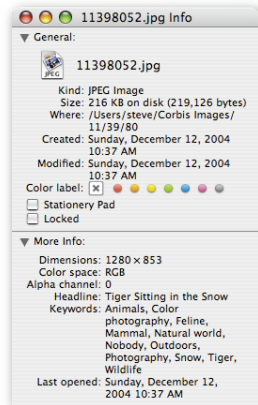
11398052.jpg Info

General:

JPEG

11398052.jpg

Kind: JPEG Image
Size: 216 KB on disk (219,126 bytes)
Where: /Users/steve/Corbis Images/11/39/80
Created: Sunday, December 12, 2004 10:37 AM
Modified: Sunday, December 12, 2004 10:37 AM
Color label: 

Stationery Pad
Locked

More Info:

Dimensions: 1280 × 853
Color space: RGB
Alpha channel: 0
Headline: Tiger Sitting in the Snow
Keywords: Animals, Color photography, Feline, Mammal, Natural world, Nobody, Outdoors, Photography, Snow, Tiger, Wildlife
Last opened: Sunday, December 12, 2004 10:37 AM